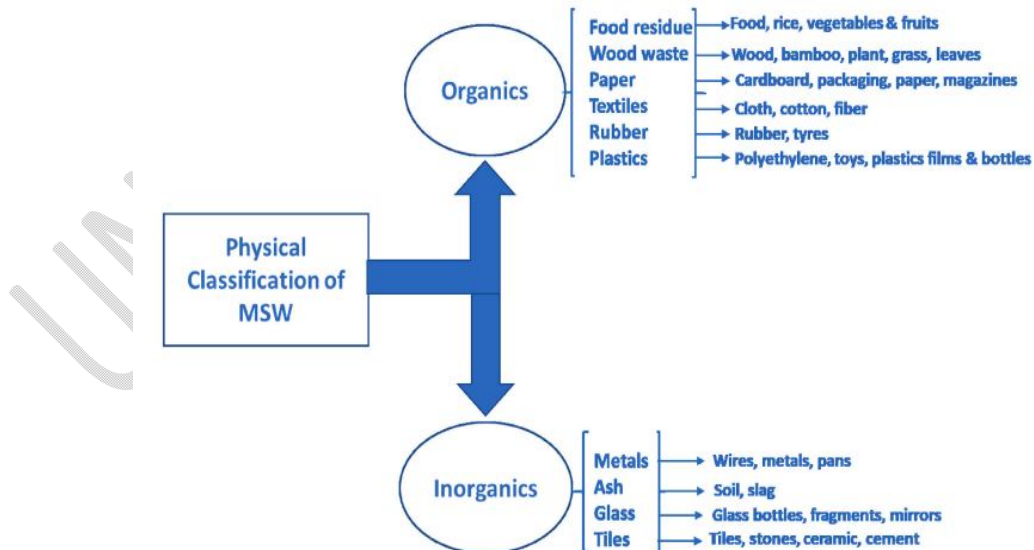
Organics

Food residue → Food, rice, vegetables & fruits
Wood waste → Wood, bamboo, plant, grass, leaves
Paper → Cardboard, packaging, paper, magazines
Textiles → Cloth, cotton, fiber
Rubber → Rubber, tyres
Plastics → Polyethylene, toys, plastics films & bottles

Physical Classification of MSW

Inorganics

Metals → Wires, metals, pans
Ash → Soil, slag
Glass → Glass bottles, fragments, mirrors
Tiles → Tiles, stones, ceramic, cement